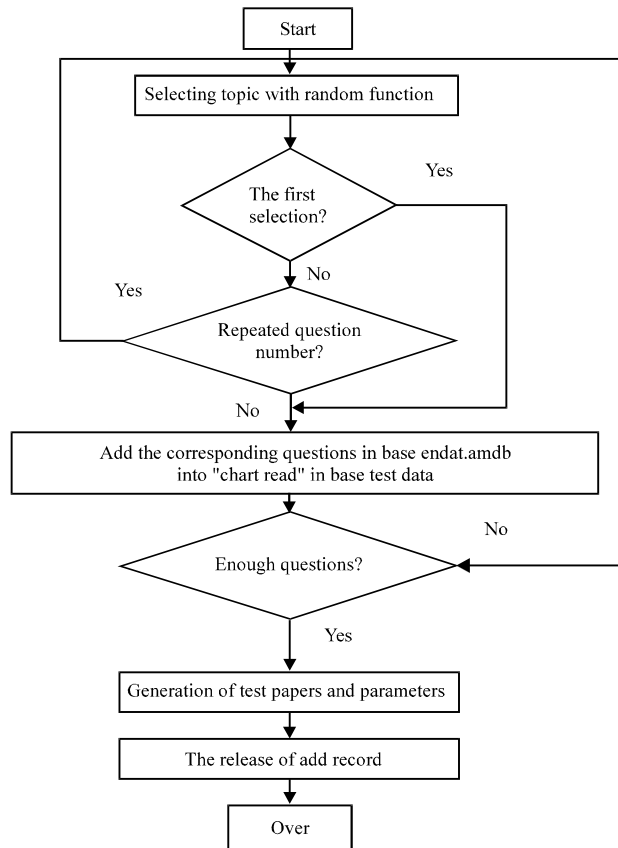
Start

Selecting topic with random function

The first selection?

Yes

No

Yes

Repeated question number?

No

Add the corresponding questions in base endat.amdb into "chart read" in base test data

No

Enough questions?

Yes

Generation of test papers and parameters

The release of add record

Over